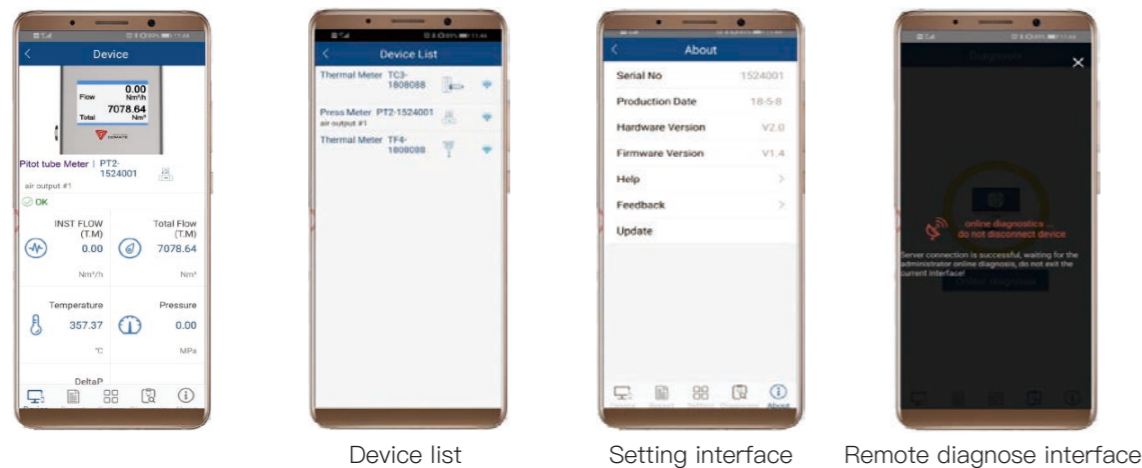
<
Device
0.00
Flow Nm³/h
7078.64
Total Nm³
Pitot tube Meter | PT2-1524001
air output #1
OK
INST FLOW (T.M)
0.00
Nm³/h
Total Flow (T.M)
7078.64
Nm³
Temperature
357.37
°C
Pressure
0.00
MPa
DeltaP

<
Device List
Thermal Meter TC3-1808088
Press Meter PT2-1524001
air output #1
Thermal Meter TF4-1808098

<
About
Serial No 1524001
Production Date 18-5-8
Hardware Version V2.0
Firmware Version V1.4
Help >
Feedback >
Update

Diagnosis
×
online diagnostics ...
do not disconnect device
Server connection is successful, waiting for the administrator online diagnosis, do not exit the current interface!

Device list
Setting interface
Remote diagnose interface